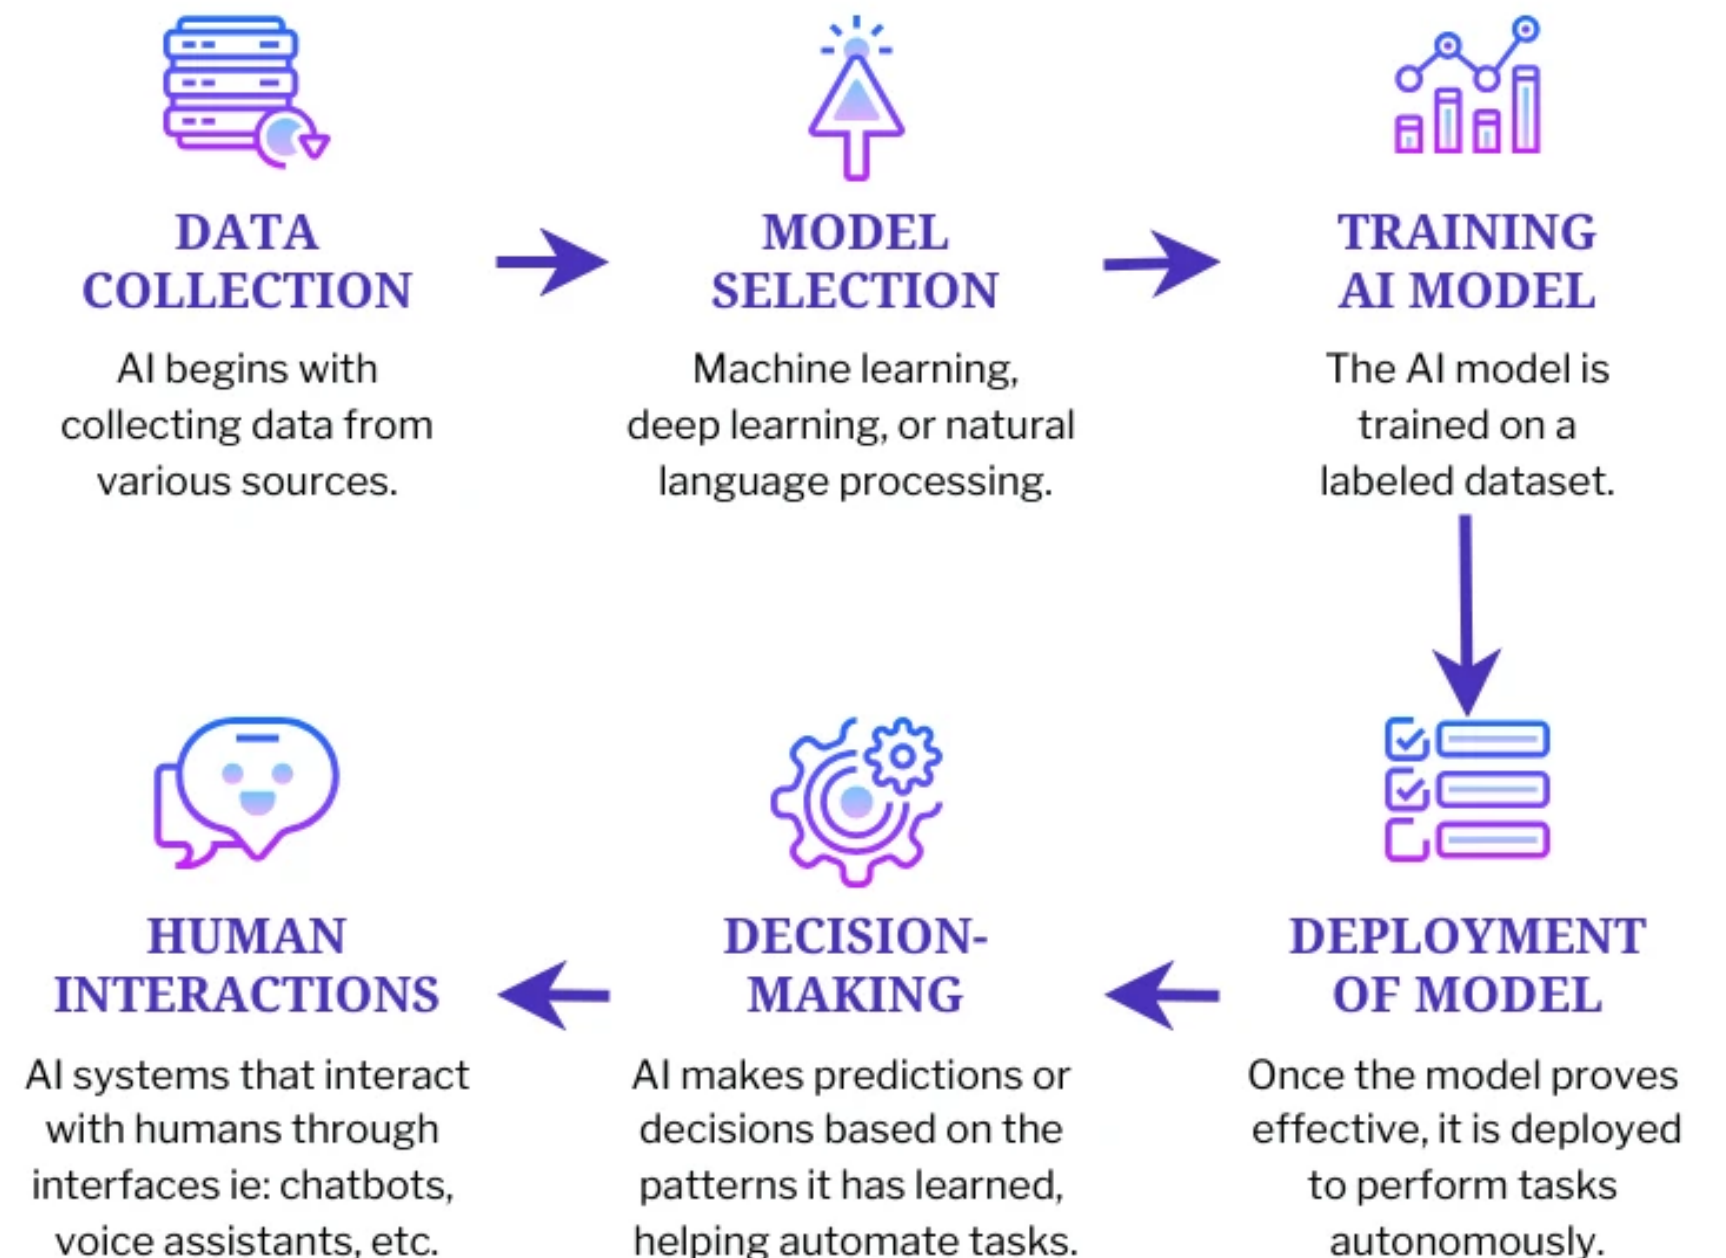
DATA COLLECTION

AI begins with collecting data from various sources.

MODEL SELECTION

Machine learning, deep learning, or natural language processing.

TRAINING AI MODEL

The AI model is trained on a labeled dataset.

DEPLOYMENT OF MODEL

Once the model proves effective, it is deployed to perform tasks autonomously.

DECISION-MAKING

AI makes predictions or decisions based on the patterns it has learned, helping automate tasks.

HUMAN INTERACTIONS

AI systems that interact with humans through interfaces ie: chatbots, voice assistants, etc.